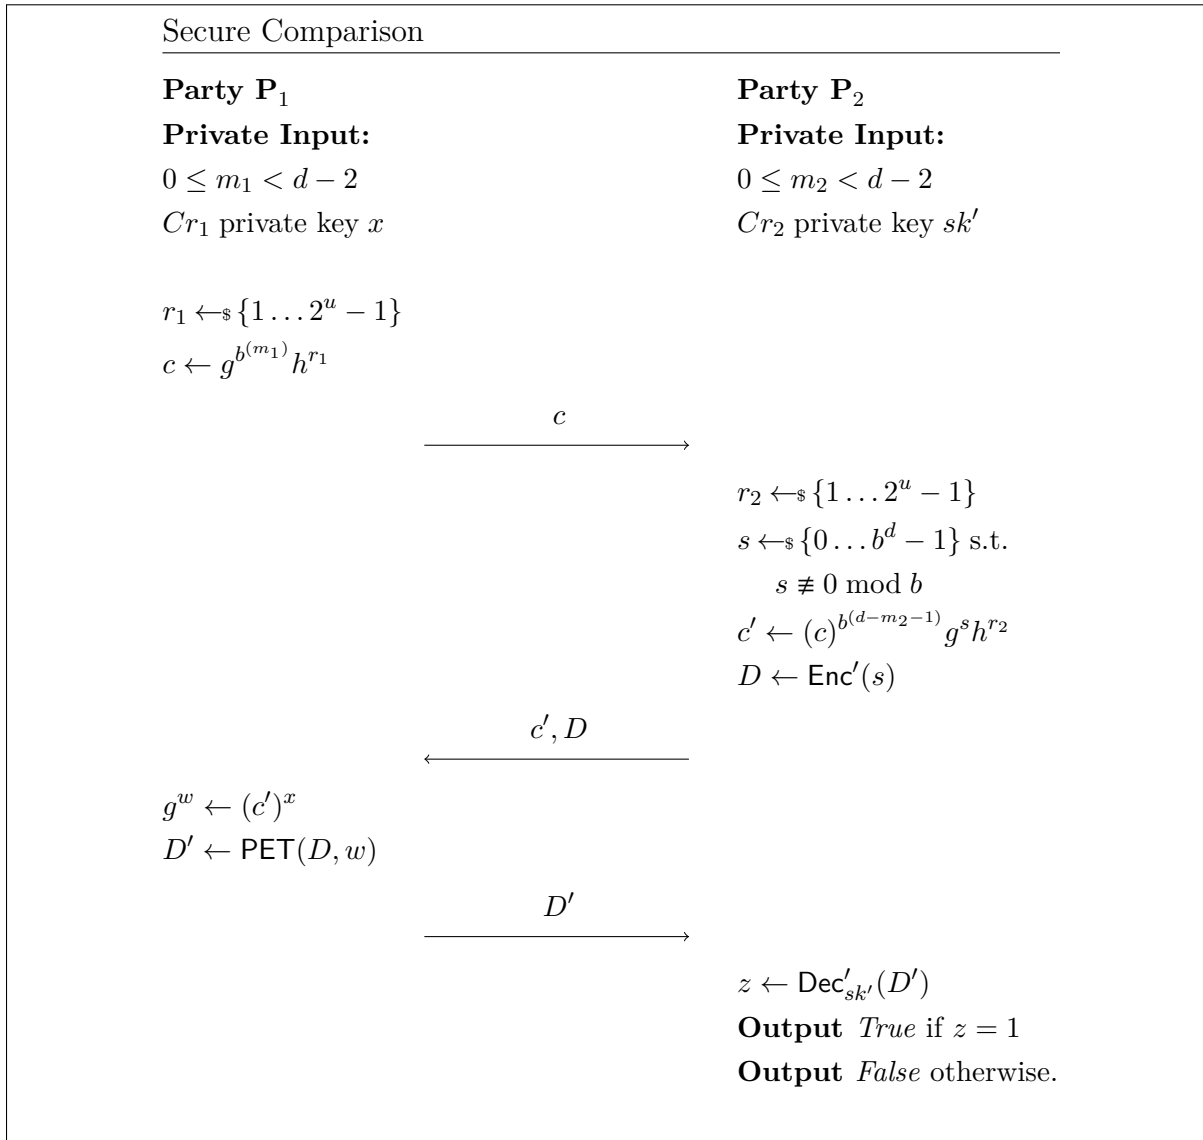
Secure Comparison

**Party $\mathbf{P}_1$**
**Private Input:**
$0 \leq m_1 < d-2$
$Cr_1$ private key $x$

**Party $\mathbf{P}_2$**
**Private Input:**
$0 \leq m_2 < d-2$
$Cr_2$ private key $sk'$

$r_1 \leftarrow_{\$} \{1 \ldots 2^u - 1\}$
$c \leftarrow g^{b^{(m_1)}} h^{r_1}$

$c$

$r_2 \leftarrow_{\$} \{1 \ldots 2^u - 1\}$
$s \leftarrow_{\$} \{0 \ldots b^d - 1\}$ s.t.
$s \not\equiv 0 \bmod b$
$c' \leftarrow (c)^{b^{(d-m_2-1)}} g^s h^{r_2}$
$D \leftarrow \mathsf{Enc}'(s)$

$c', D$

$g^w \leftarrow (c')^x$
$D' \leftarrow \mathsf{PET}(D, w)$

$D'$

$z \leftarrow \mathsf{Dec}'_{sk'}(D')$
**Output** *True* if $z = 1$
**Output** *False* otherwise.